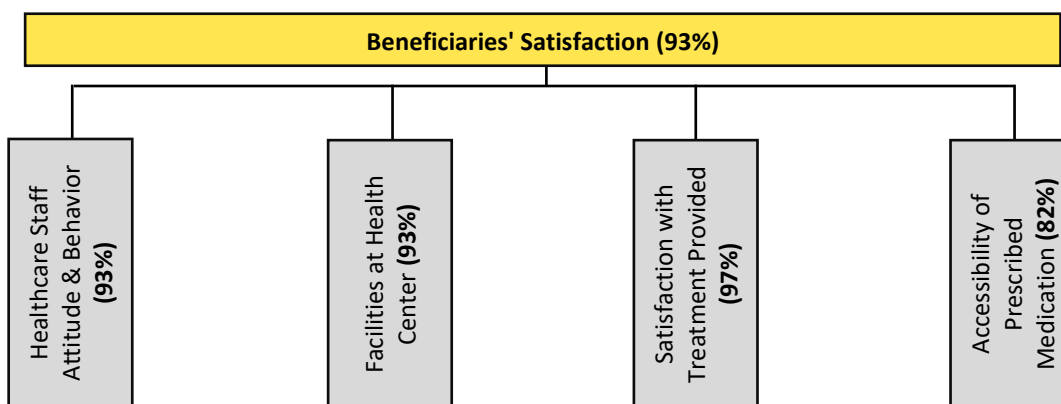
Beneficiaries' Satisfaction (93%)

Healthcare Staff Attitude & Behavior (93%)

Facilities at Health Center (93%)

Satisfaction with Treatment Provided (97%)

Accessibility of Prescribed Medication (82%)